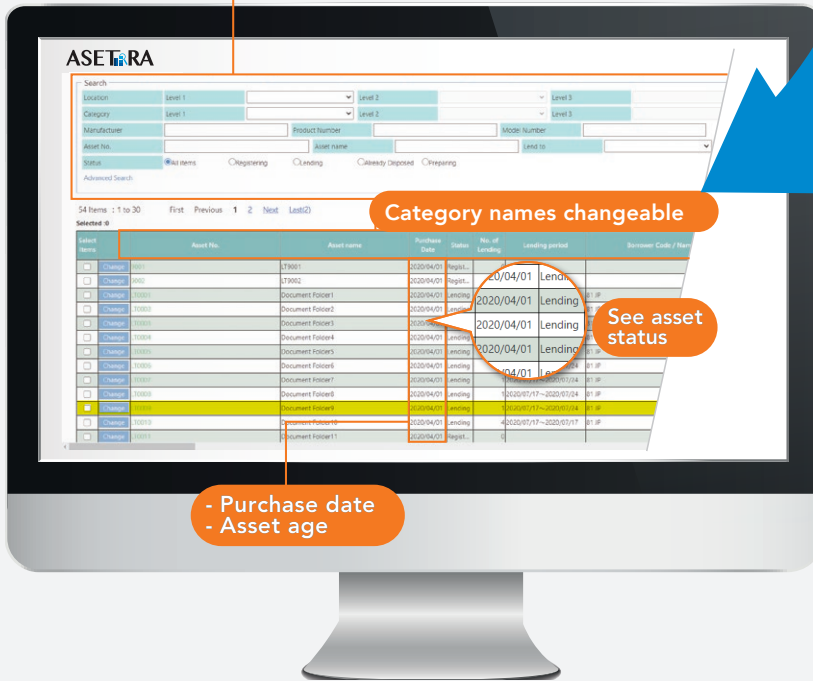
ASETRA

Search

| Location | Level 1 | | Level 2 | | Level 3 |
|---|---|---|---|---|---|
| Category | Level 1 | | Level 2 | | Level 3 |
| Manufacturer | | Product Number | | Model Number | |
| Asset No. | | Asset name | | Lend to | |

Status ◉All items ○Registering ○Lending ○Already Disposed ○Preparing

Advanced Search

54 Items : 1 to 30 First Previous 1 2 Next Last(2)

Selected :0

Category names changeable

| Select Items | | Asset No. | Asset name | Purchase Date | Status | No. of Lending | Lending period | Borrower Code / Nam |
|---|---|---|---|---|---|---|---|---|
| | Change | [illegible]9001 | LT9001 | 2020/04/01 | Regist... | | | |
| | Change | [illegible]9002 | LT9002 | 2020/04/01 | Regist... | | | |
| | Change | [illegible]0001 | Document Folder1 | 2020/04/01 | Lending | | | 01 JP |
| | Change | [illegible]0002 | Document Folder2 | 2020/04/01 | Lending | | | 01 JP |
| | Change | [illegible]0003 | Document Folder3 | 2020/04/01 | Lending | | | |
| | Change | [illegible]0004 | Document Folder4 | 2020/04/01 | Lending | | | |
| | Change | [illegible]0005 | Document Folder5 | 2020/04/01 | Lending | | | 01 JP |
| | Change | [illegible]0006 | Document Folder6 | 2020/04/01 | Lending | | | 01 JP |
| | Change | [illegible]0007 | Document Folder7 | 2020/04/01 | Lending | | ~2020/07/24 | 01 JP |
| | Change | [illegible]0008 | Document Folder8 | 2020/04/01 | Lending | 1 | 2020/07/17~2020/07/24 | 01 JP |
| | Change | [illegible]0009 | Document Folder9 | 2020/04/01 | Lending | 1 | 2020/07/17~2020/07/24 | 01 JP |
| | Change | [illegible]0010 | Document Folder10 | 2020/04/01 | Lending | 4 | 2020/07/17~2020/07/17 | 01 JP |
| | Change | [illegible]0011 | Document Folder11 | 2020/04/01 | Regist... | 0 | | |

20/04/01 Lendi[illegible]
2020/04/01 Lending
2020/04/01 Lending
2020/04/01 Lendin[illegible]
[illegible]04/01 Le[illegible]

See asset status

- Purchase date
- Asset age